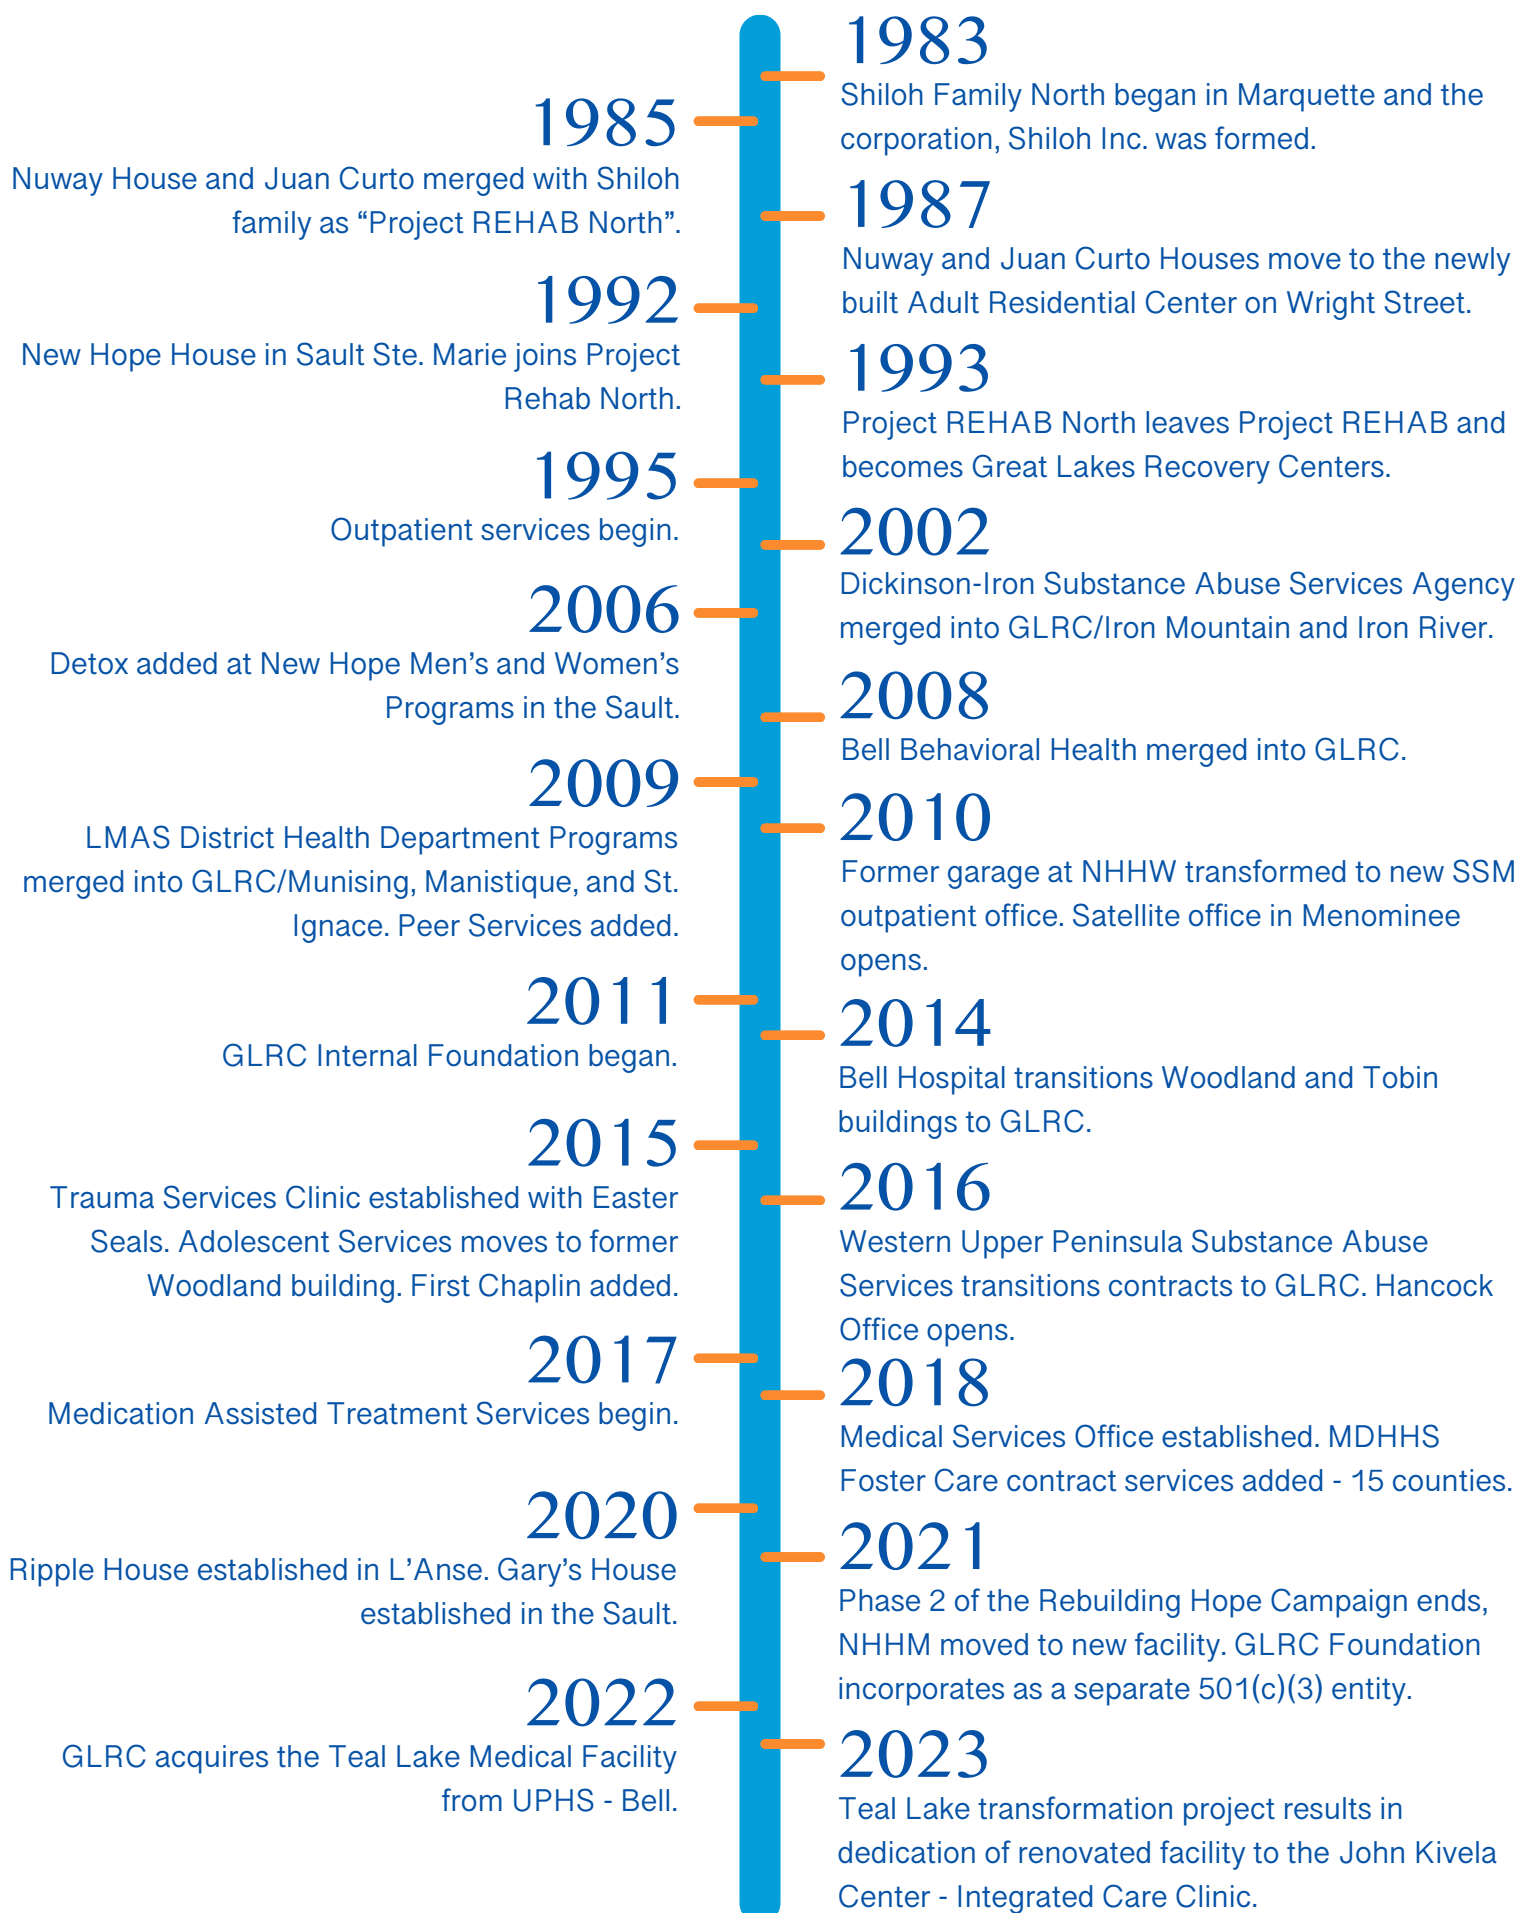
1983
Shiloh Family North began in Marquette and the corporation, Shiloh Inc. was formed.

1985
Nuway House and Juan Curto merged with Shiloh family as “Project REHAB North”.

1987
Nuway and Juan Curto Houses move to the newly built Adult Residential Center on Wright Street.

1992
New Hope House in Sault Ste. Marie joins Project Rehab North.

1993
Project REHAB North leaves Project REHAB and becomes Great Lakes Recovery Centers.

1995
Outpatient services begin.

2002
Dickinson-Iron Substance Abuse Services Agency merged into GLRC/Iron Mountain and Iron River.

2006
Detox added at New Hope Men’s and Women’s Programs in the Sault.

2008
Bell Behavioral Health merged into GLRC.

2009
LMAS District Health Department Programs merged into GLRC/Munising, Manistique, and St. Ignace. Peer Services added.

2010
Former garage at NHHW transformed to new SSM outpatient office. Satellite office in Menominee opens.

2011
GLRC Internal Foundation began.

2014
Bell Hospital transitions Woodland and Tobin buildings to GLRC.

2015
Trauma Services Clinic established with Easter Seals. Adolescent Services moves to former Woodland building. First Chaplin added.

2016
Western Upper Peninsula Substance Abuse Services transitions contracts to GLRC. Hancock Office opens.

2017
Medication Assisted Treatment Services begin.

2018
Medical Services Office established. MDHHS Foster Care contract services added - 15 counties.

2020
Ripple House established in L’Anse. Gary’s House established in the Sault.

2021
Phase 2 of the Rebuilding Hope Campaign ends, NHHM moved to new facility. GLRC Foundation incorporates as a separate 501(c)(3) entity.

2022
GLRC acquires the Teal Lake Medical Facility from UPHS - Bell.

2023
Teal Lake transformation project results in dedication of renovated facility to the John Kivela Center - Integrated Care Clinic.